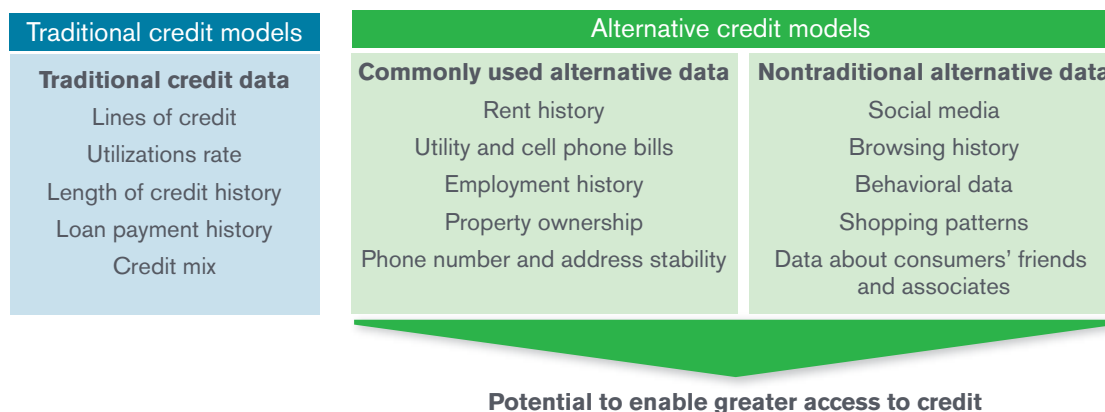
Traditional credit models

Traditional credit data
Lines of credit
Utilizations rate
Length of credit history
Loan payment history
Credit mix

Alternative credit models

Commonly used alternative data
Rent history
Utility and cell phone bills
Employment history
Property ownership
Phone number and address stability

Nontraditional alternative data
Social media
Browsing history
Behavioral data
Shopping patterns
Data about consumers' friends and associates

Potential to enable greater access to credit